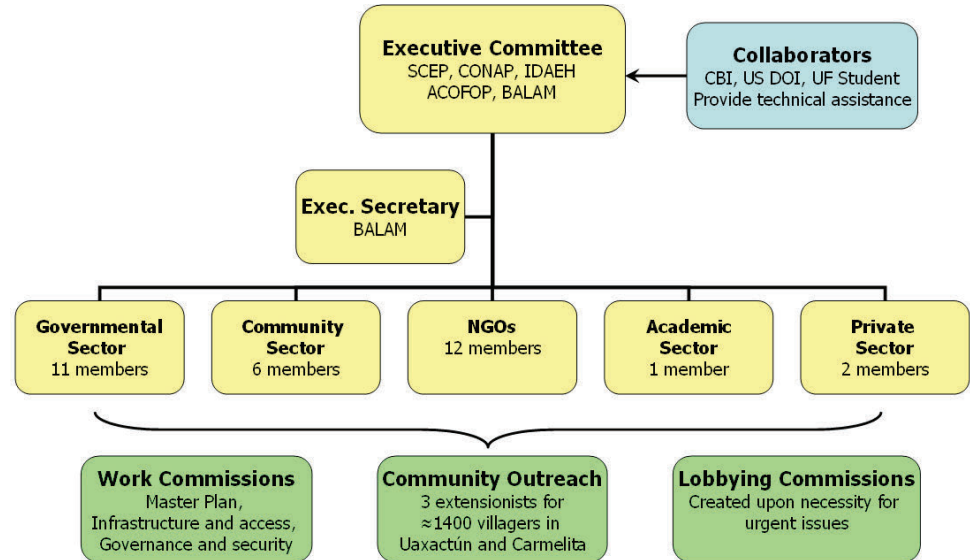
Executive Committee
SCEP, CONAP, IDAEH
ACOFOP, BALAM

Collaborators
CBI, US DOI, UF Student
Provide technical assistance

Exec. Secretary
BALAM

Governmental Sector
11 members

Community Sector
6 members

NGOs
12 members

Academic Sector
1 member

Private Sector
2 members

Work Commissions
Master Plan,
Infrastructure and access,
Governance and security

Community Outreach
3 extensionists for
≈1400 villagers in
Uaxactún and Carmelita

Lobbying Commissions
Created upon necessity for
urgent issues